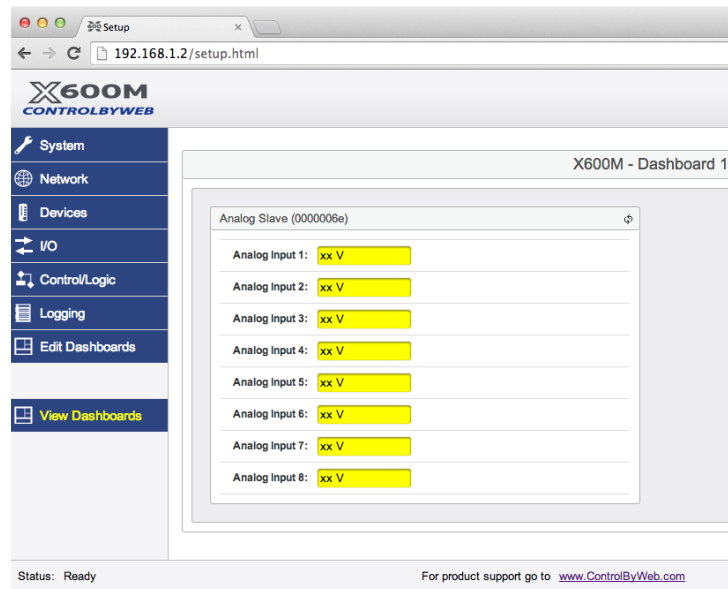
Setup

192.168.1.2/setup.html

X600M
CONTROLBYWEB

System
Network
Devices
I/O
Control/Logic
Logging
Edit Dashboards

View Dashboards

X600M - Dashboard 1

Analog Slave (0000006e)

| | |
|---|---|
| Analog Input 1: | xx V |
| Analog Input 2: | xx V |
| Analog Input 3: | xx V |
| Analog Input 4: | xx V |
| Analog Input 5: | xx V |
| Analog Input 6: | xx V |
| Analog Input 7: | xx V |
| Analog Input 8: | xx V |

Status: Ready

For product support go to www.ControlByWeb.com